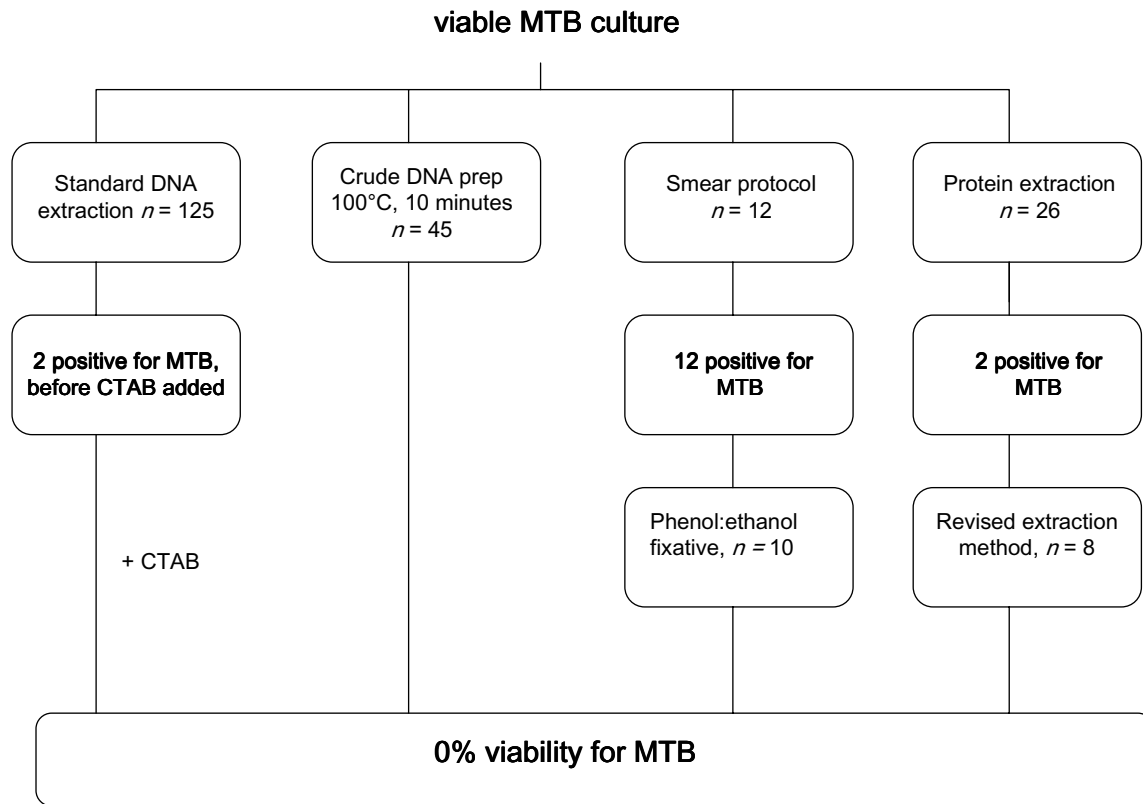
viable MTB culture

Standard DNA extraction $n$ = 125

2 positive for MTB, before CTAB added

+ CTAB

Crude DNA prep 100°C, 10 minutes $n$ = 45

Smear protocol $n$ = 12

12 positive for MTB

Phenol:ethanol fixative, $n$ = 10

Protein extraction $n$ = 26

2 positive for MTB

Revised extraction method, $n$ = 8

0% viability for MTB